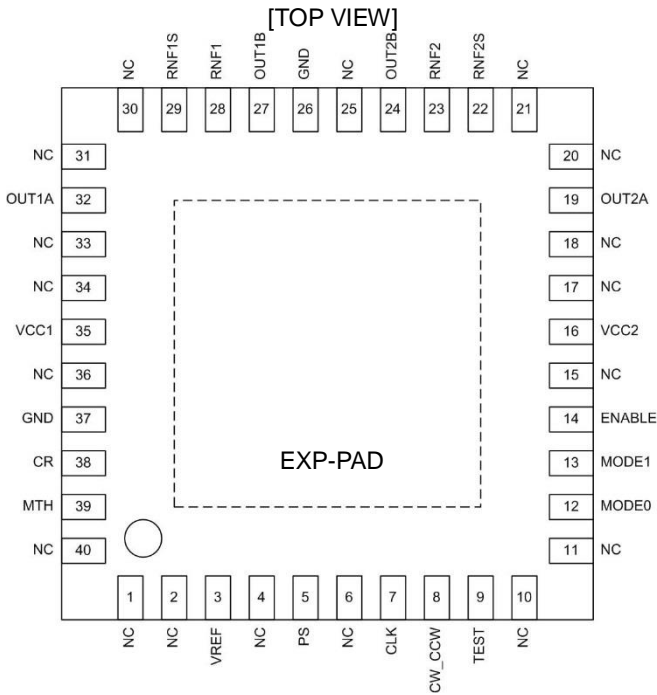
[TOP VIEW]

NC 30
RNF1S 29
RNF1 28
OUT1B 27
GND 26
NC 25
OUT2B 24
RNF2 23
RNF2S 22
NC 21

NC 31
OUT1A 32
NC 33
NC 34
VCC1 35
NC 36
GND 37
CR 38
MTH 39
NC 40

20 NC
19 OUT2A
18 NC
17 NC
16 VCC2
15 NC
14 ENABLE
13 MODE1
12 MODE0
11 NC

EXP-PAD

1 NC
2 NC
3 VREF
4 NC
5 PS
6 NC
7 CLK
8 CW_CCW
9 TEST
10 NC